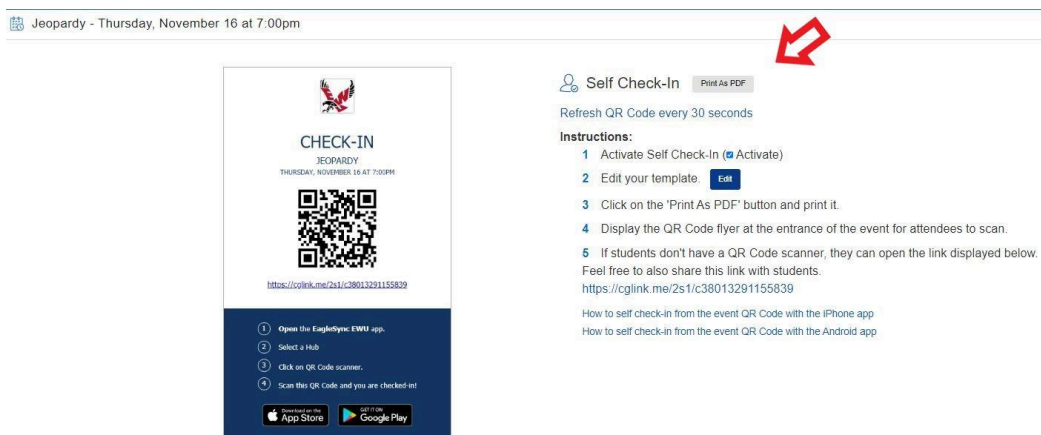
Jeopardy - Thursday, November 16 at 7:00pm

CHECK-IN
JEOPARDY
THURSDAY, NOVEMBER 16 AT 7:00PM

https://cglink.me/2s1/c38013291155839

1 Open the EagleSync EWU app.
2 Select a Hub
3 Click on QR Code scanner.
4 Scan this QR Code and you are checked-in!

Download on the App Store
GET IT ON Google Play

Self Check-In Print As PDF

Refresh QR Code every 30 seconds

Instructions:
1 Activate Self Check-In (Activate)
2 Edit your template. Edit
3 Click on the 'Print As PDF' button and print it.
4 Display the QR Code flyer at the entrance of the event for attendees to scan.
5 If students don't have a QR Code scanner, they can open the link displayed below. Feel free to also share this link with students.
https://cglink.me/2s1/c38013291155839

How to self check-in from the event QR Code with the iPhone app
How to self check-in from the event QR Code with the Android app